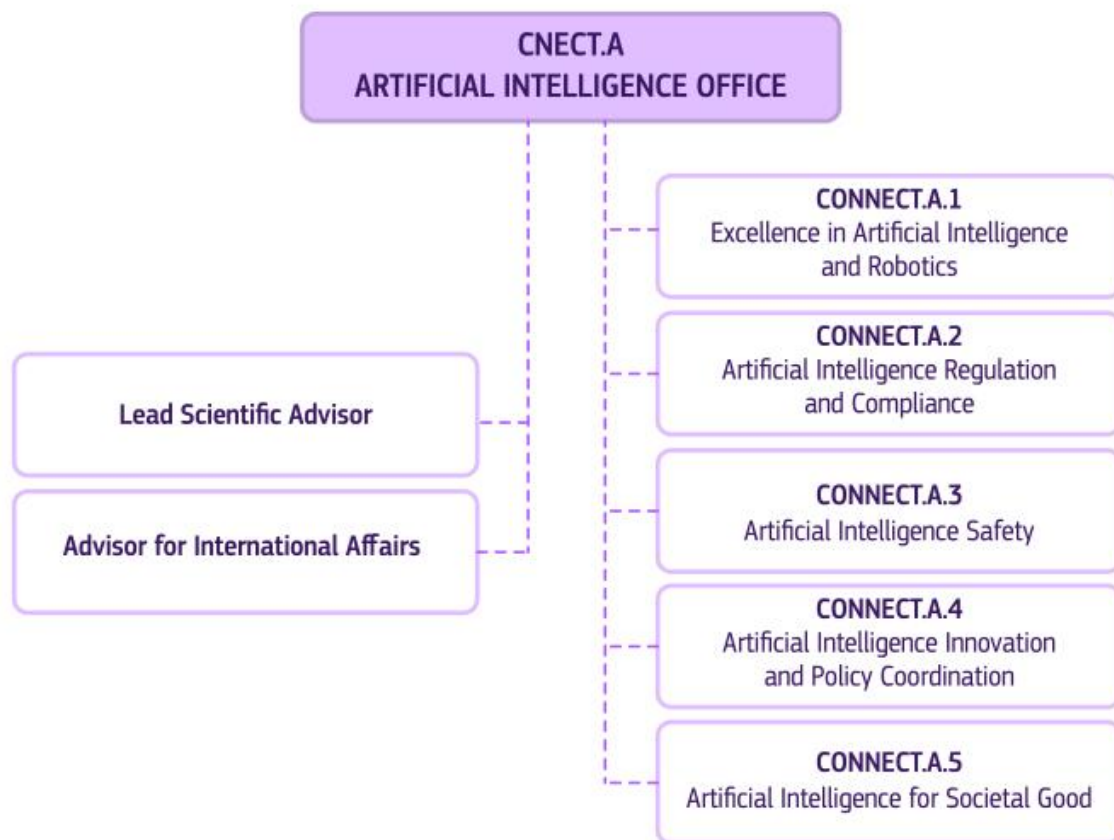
CNECT.A
ARTIFICIAL INTELLIGENCE OFFICE

Lead Scientific Advisor

Advisor for International Affairs

CONNECT.A.1
Excellence in Artificial Intelligence and Robotics

CONNECT.A.2
Artificial Intelligence Regulation and Compliance

CONNECT.A.3
Artificial Intelligence Safety

CONNECT.A.4
Artificial Intelligence Innovation and Policy Coordination

CONNECT.A.5
Artificial Intelligence for Societal Good